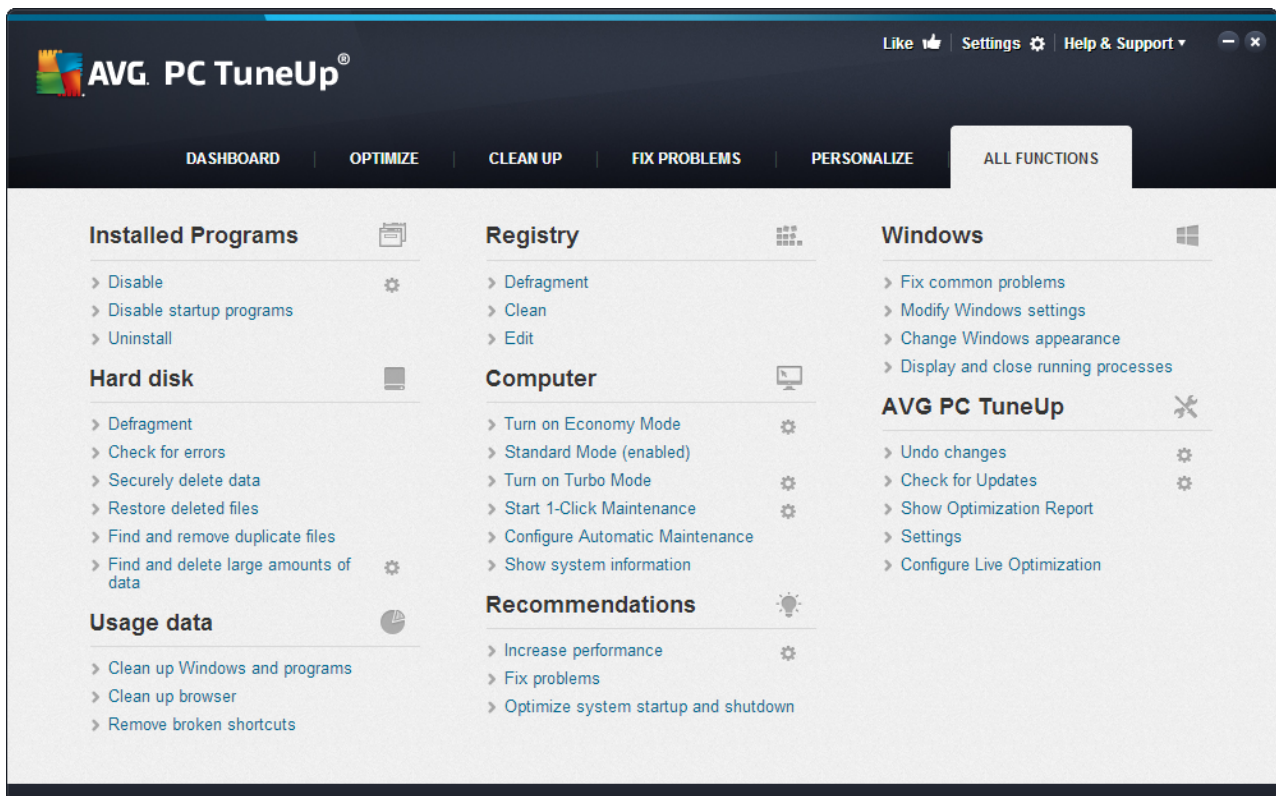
AVG. PC TuneUp®

Like | Settings | Help & Support ▾

DASHBOARD | OPTIMIZE | CLEAN UP | FIX PROBLEMS | PERSONALIZE | ALL FUNCTIONS

Installed Programs
› Disable
› Disable startup programs
› Uninstall

Hard disk
› Defragment
› Check for errors
› Securely delete data
› Restore deleted files
› Find and remove duplicate files
› Find and delete large amounts of data

Usage data
› Clean up Windows and programs
› Clean up browser
› Remove broken shortcuts

Registry
› Defragment
› Clean
› Edit

Computer
› Turn on Economy Mode
› Standard Mode (enabled)
› Turn on Turbo Mode
› Start 1-Click Maintenance
› Configure Automatic Maintenance
› Show system information

Recommendations
› Increase performance
› Fix problems
› Optimize system startup and shutdown

Windows
› Fix common problems
› Modify Windows settings
› Change Windows appearance
› Display and close running processes

AVG PC TuneUp
› Undo changes
› Check for Updates
› Show Optimization Report
› Settings
› Configure Live Optimization